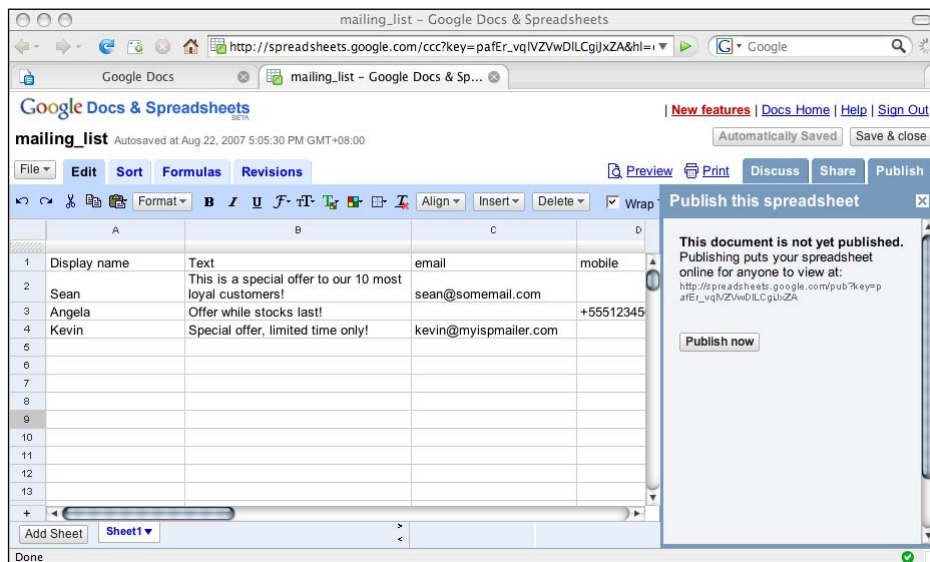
mailing_list – Google Docs & Spreadsheets

http://spreadsheets.google.com/ccc?key=pafEr_vqlVZVwDlLCgiJxZA&hl=

Google

Google Docs

mailing_list – Google Docs & Sp...

Google Docs & Spreadsheets BETA

| New features | Docs Home | Help | Sign Out

mailing_list Autosaved at Aug 22, 2007 5:05:30 PM GMT+08:00

Automatically Saved

Save & close

File

Edit

Sort

Formulas

Revisions

Preview

Print

Discuss

Share

Publish

Format

B I U

Align

Insert

Delete

Wrap

Publish this spreadsheet

| | A | B | C | D |
|---|---|---|---|---|
| 1 | Display name | Text | email | mobile |
| 2 | Sean | This is a special offer to our 10 most loyal customers! | sean@somemail.com | |
| 3 | Angela | Offer while stocks last! | | +55512345 |
| 4 | Kevin | Special offer, limited time only! | kevin@myispmailer.com | |
| 5 | | | | |
| 6 | | | | |
| 7 | | | | |
| 8 | | | | |
| 9 | | | | |
| 10 | | | | |
| 11 | | | | |
| 12 | | | | |
| 13 | | | | |

This document is not yet published.

Publishing puts your spreadsheet online for anyone to view at:

http://spreadsheets.google.com/pub?key=pafEr_vqlVZVwDlLCgiJxZA

Publish now

+

Add Sheet

Sheet1

Done